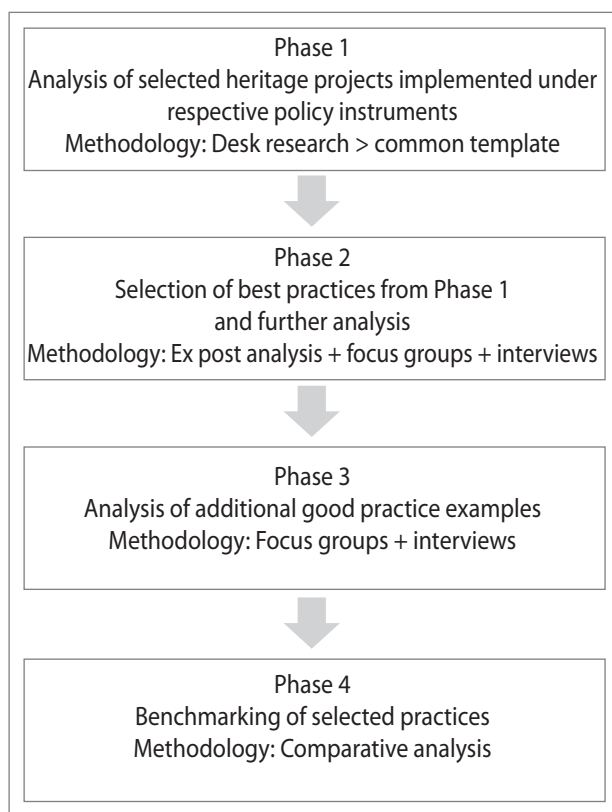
Phase 1
Analysis of selected heritage projects implemented under respective policy instruments
Methodology: Desk research > common template

Phase 2
Selection of best practices from Phase 1 and further analysis
Methodology: Ex post analysis + focus groups + interviews

Phase 3
Analysis of additional good practice examples
Methodology: Focus groups + interviews

Phase 4
Benchmarking of selected practices
Methodology: Comparative analysis